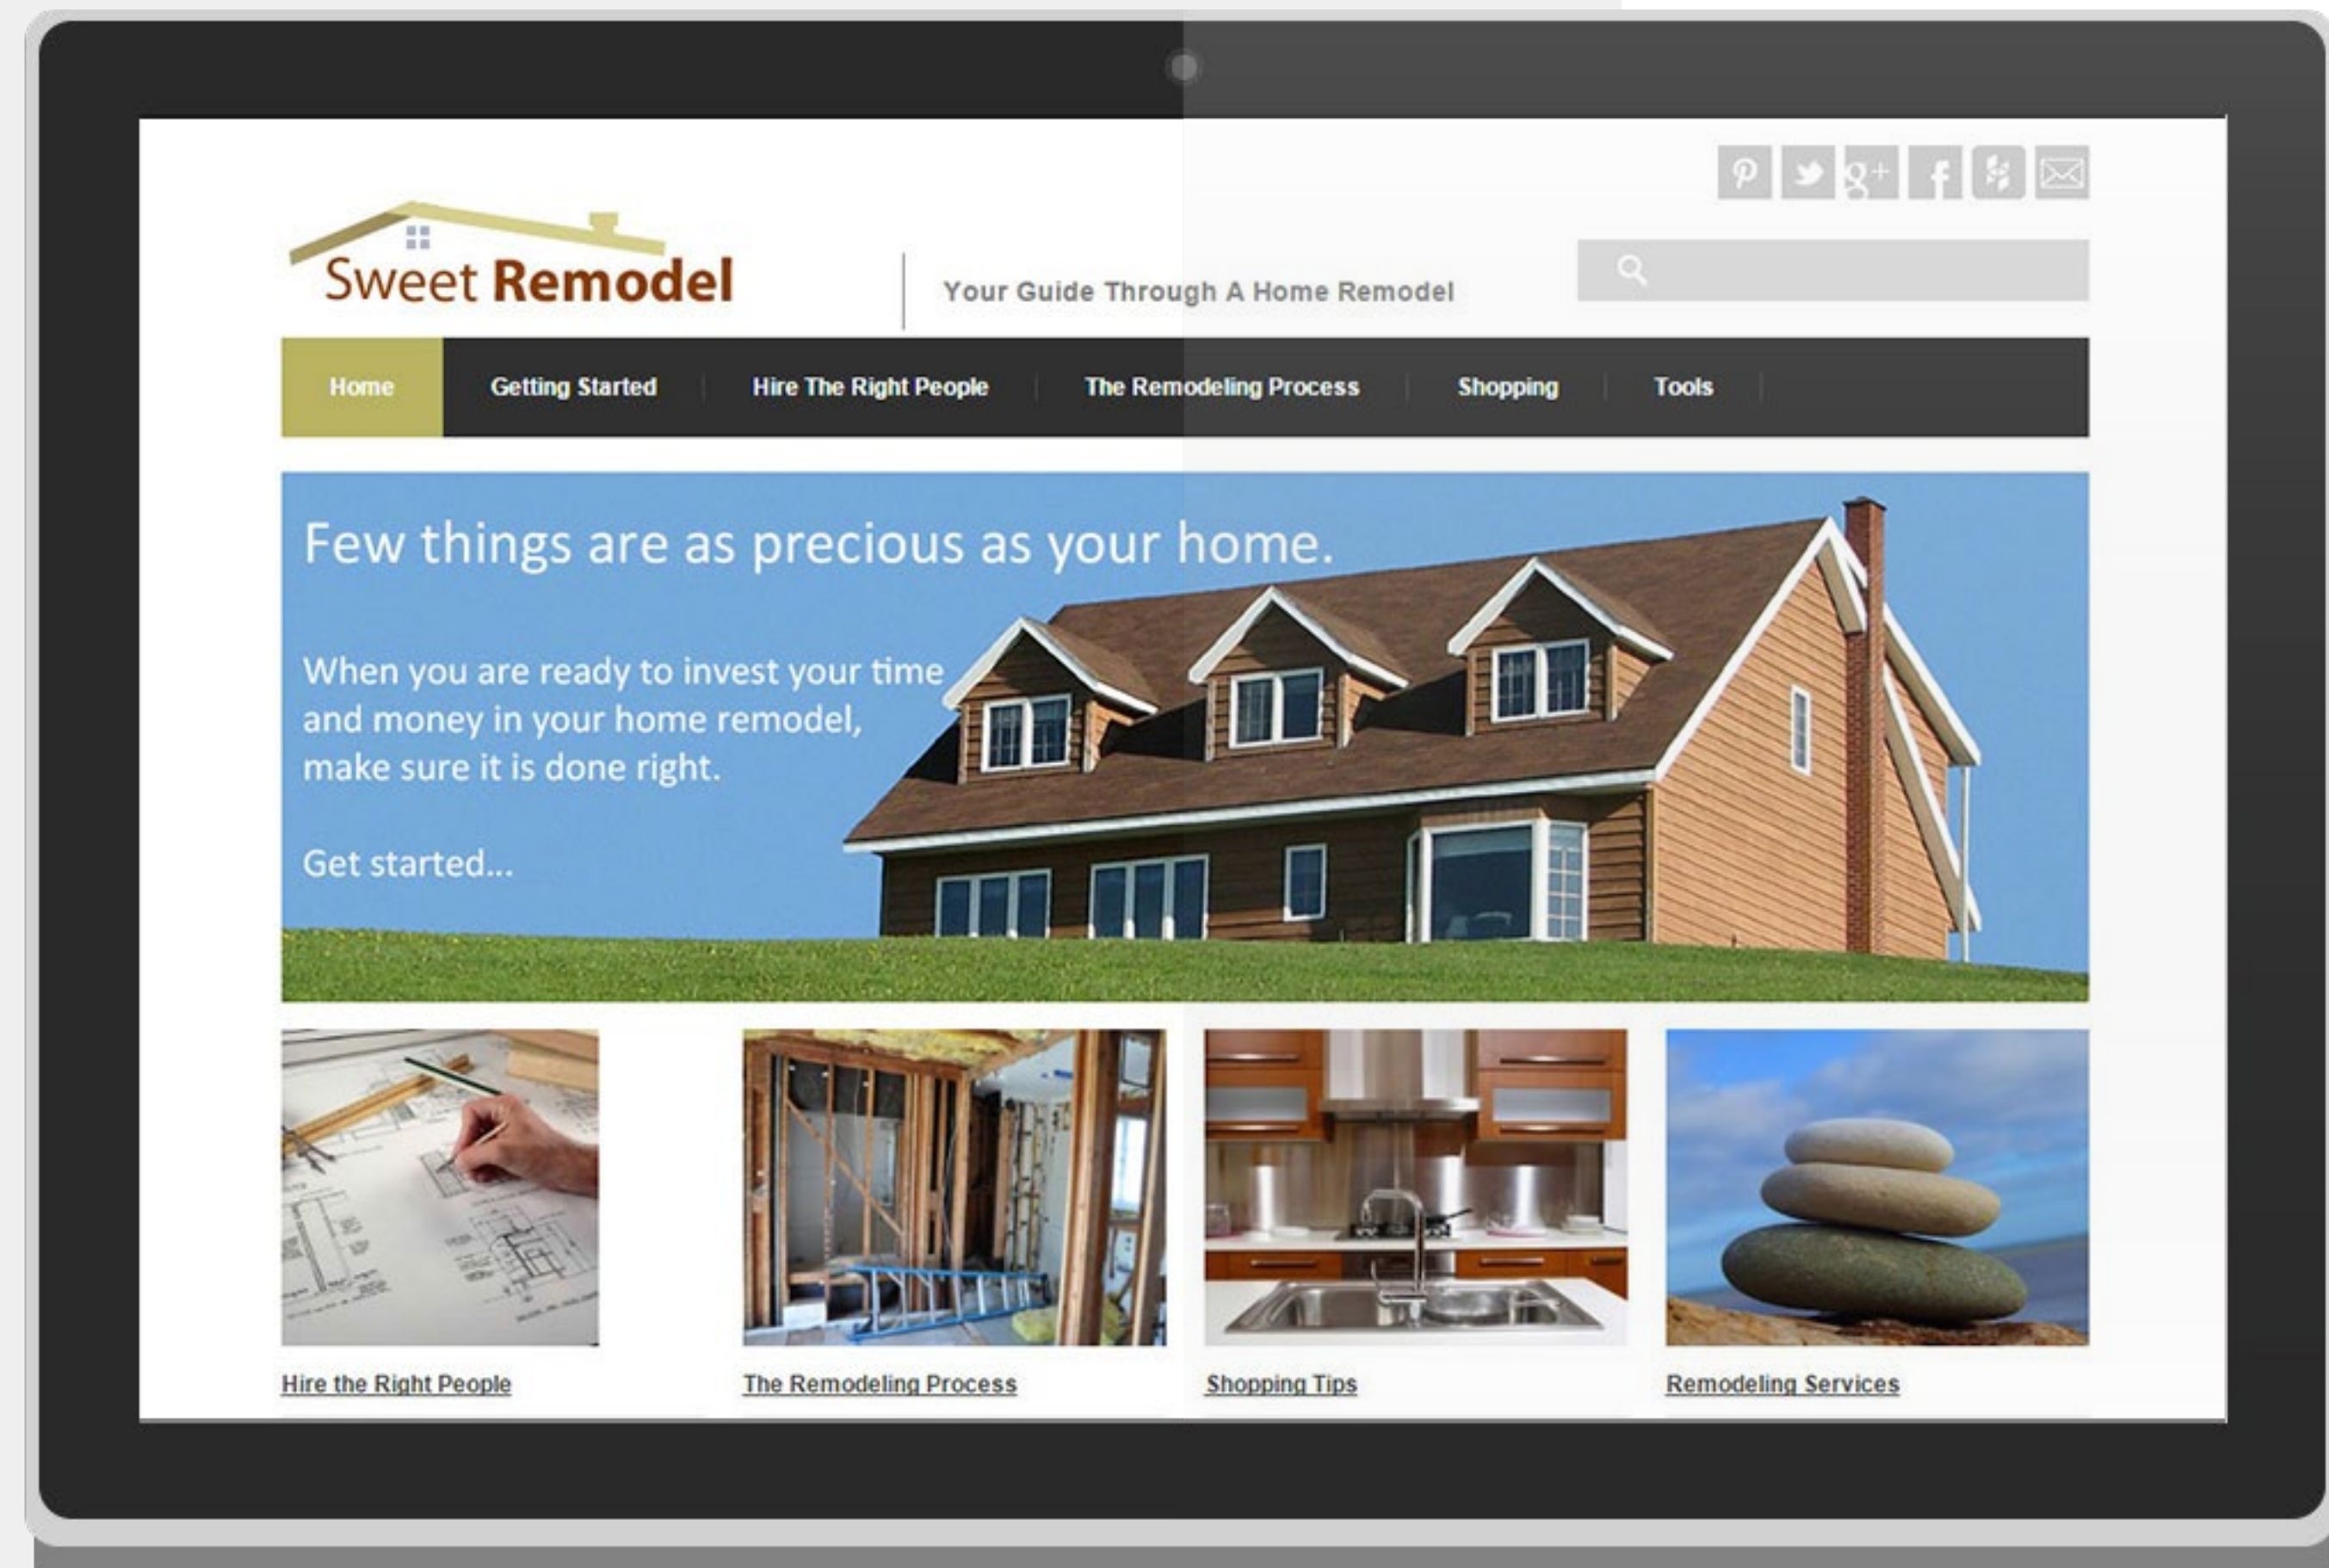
Sweet Remodel

Your Guide Through A Home Remodel

Home | Getting Started | Hire The Right People | The Remodeling Process | Shopping | Tools

Few things are as precious as your home.

When you are ready to invest your time and money in your home remodel, make sure it is done right.

Get started...

Hire the Right People

The Remodeling Process

Shopping Tips

Remodeling Services